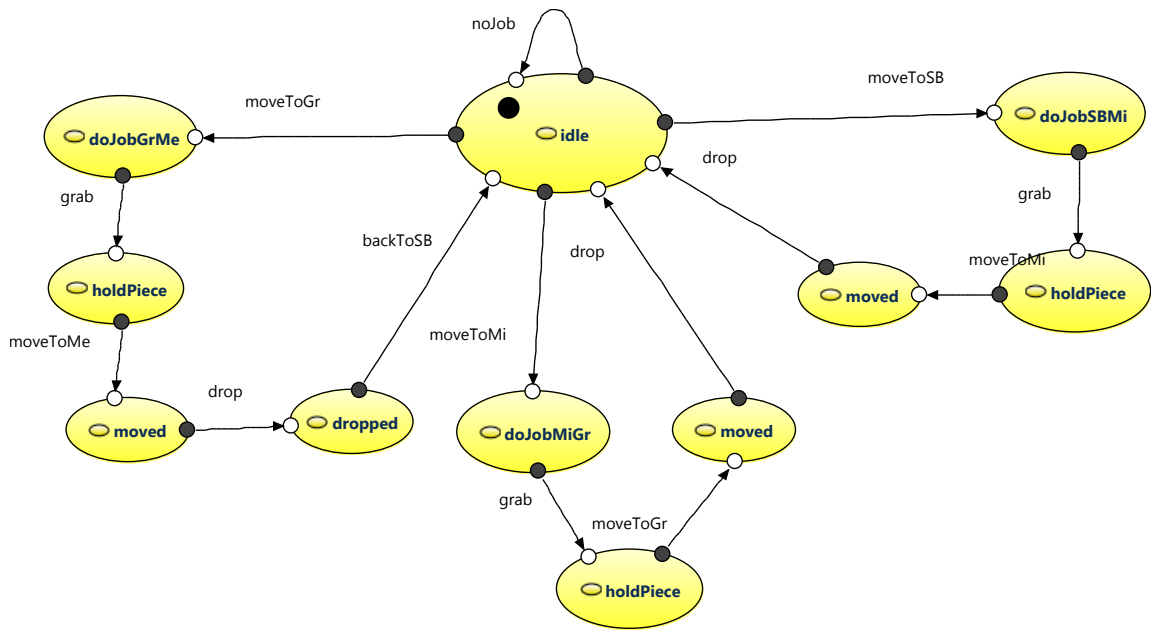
noJob

moveToGr

moveToSB

idle

doJobGrMe

doJobSBMi

drop

grab

grab

backToSB

drop

moveToMi

holdPiece

moved

holdPiece

moveToMe

moveToMi

drop

moved

dropped

doJobMiGr

moved

grab

moveToGr

holdPiece